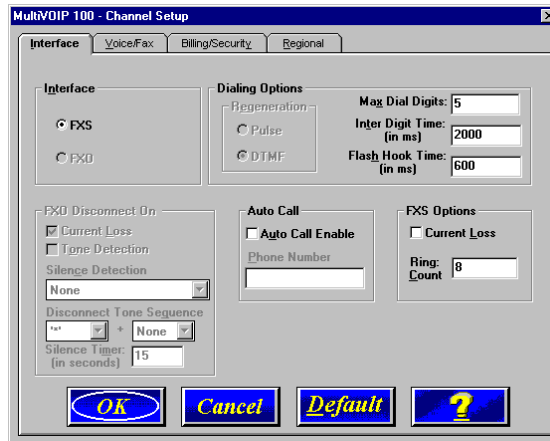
MultiVOIP 100 - Channel Setup

Interface | Voice/Fax | Billing/Security | Regional

Interface

FXS

FXO

Dialing Options

Regeneration

Pulse

DTMF

Max Dial Digits: 5

Inter Digit Time: (in ms) 2000

Flash Hook Time: (in ms) 600

FXO Disconnect On

Current Loss

Tone Detection

Silence Detection

None

Disconnect Tone Sequence

"*" + None

Silence Timer: (in seconds) 15

Auto Call

Auto Call Enable

Phone Number

FXS Options

Current Loss

Ring: Count 8

OK

Cancel

Default

?